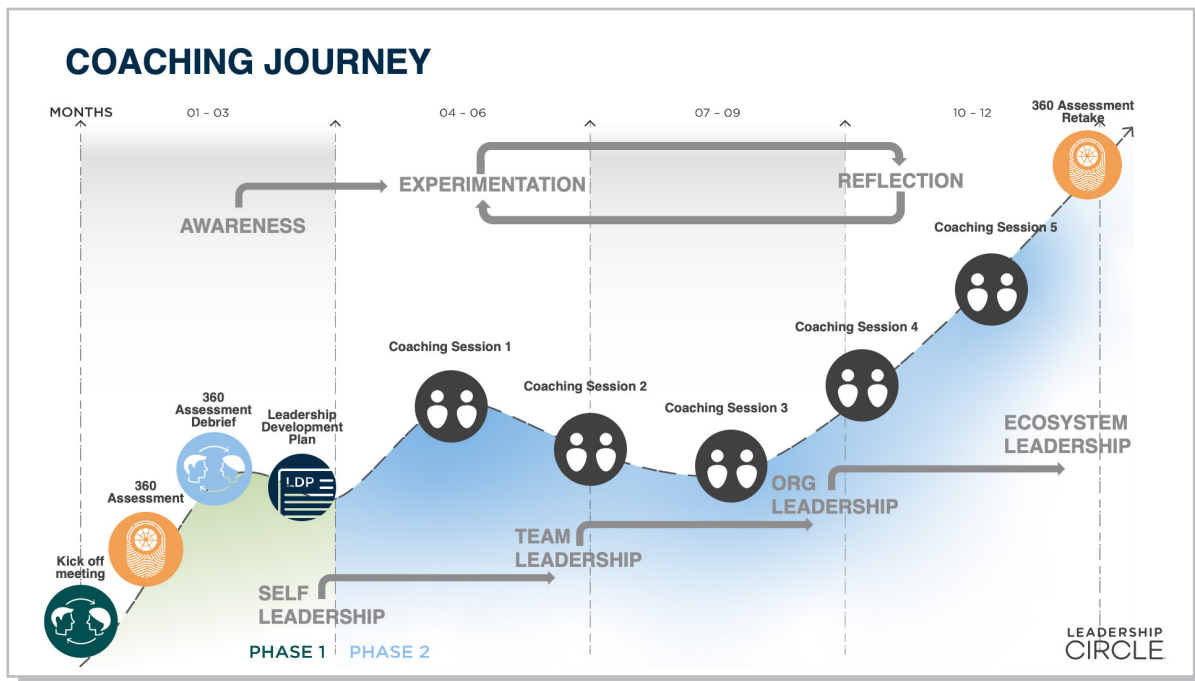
COACHING JOURNEY

MONTHS

01 – 03

04 – 06

07 – 09

10 – 12

360 Assessment Retake

AWARENESS

EXPERIMENTATION

REFLECTION

Coaching Session 5

Coaching Session 4

Coaching Session 1

Coaching Session 2

Coaching Session 3

360 Assessment Debrief

Leadership Development Plan

LDP

360 Assessment

Kick off meeting

ECOSYSTEM LEADERSHIP

ORG LEADERSHIP

TEAM LEADERSHIP

SELF LEADERSHIP

PHASE 1

PHASE 2

LEADERSHIP CIRCLE